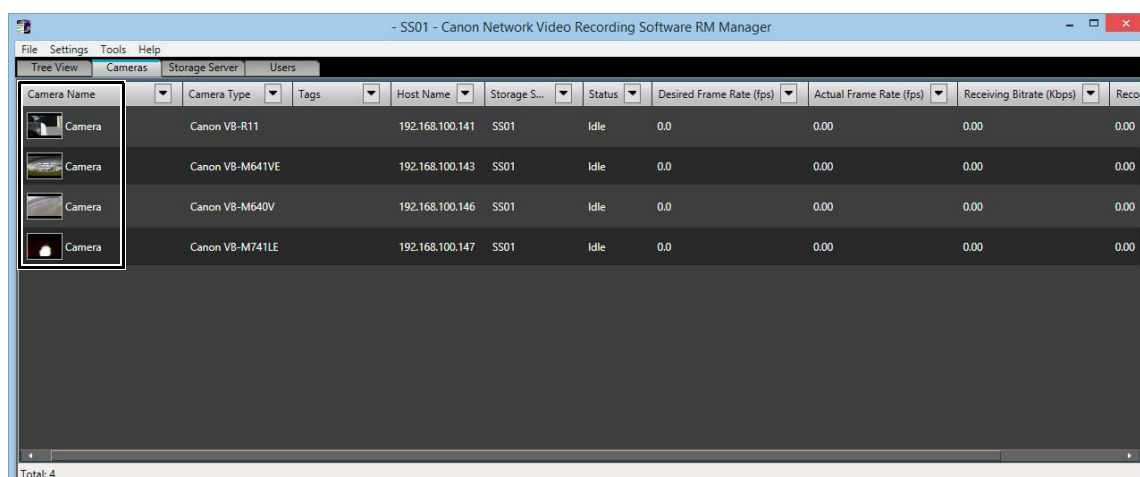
- SS01 - Canon Network Video Recording Software RM Manager

File Settings Tools Help

Tree View Cameras Storage Server Users

| Camera Name | Camera Type | Tags | Host Name | Storage S... | Status | Desired Frame Rate (fps) | Actual Frame Rate (fps) | Receiving Bitrate (Kbps) | Reco |
|---|---|---|---|---|---|---|---|---|---|
| Camera | Canon VB-R11 | | 192.168.100.141 | SS01 | Idle | 0.0 | 0.00 | 0.00 | 0.00 |
| Camera | Canon VB-M641VE | | 192.168.100.143 | SS01 | Idle | 0.0 | 0.00 | 0.00 | 0.00 |
| Camera | Canon VB-M640V | | 192.168.100.146 | SS01 | Idle | 0.0 | 0.00 | 0.00 | 0.00 |
| Camera | Canon VB-M741LE | | 192.168.100.147 | SS01 | Idle | 0.0 | 0.00 | 0.00 | 0.00 |

Total: 4